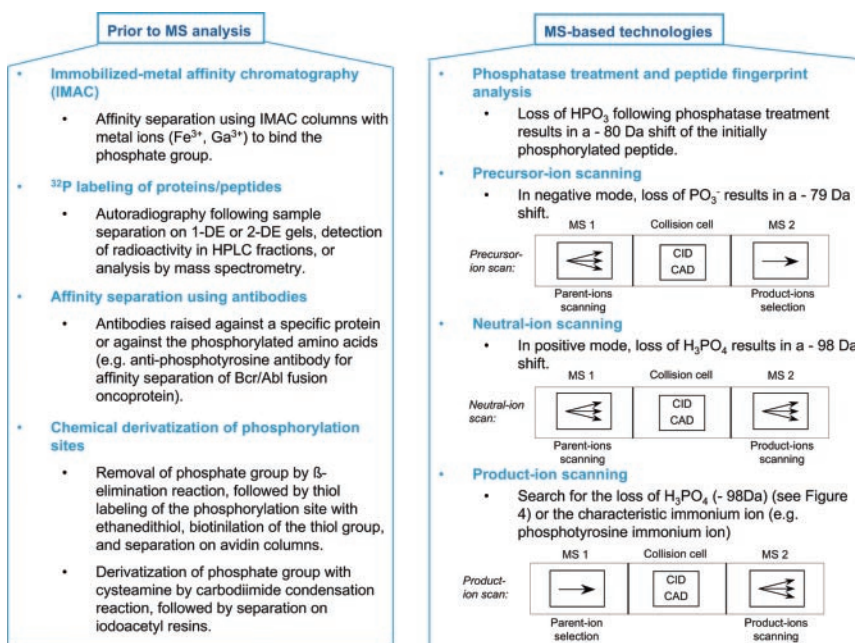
Prior to MS analysis

• Immobilized-metal affinity chromatography (IMAC)

• Affinity separation using IMAC columns with metal ions ($Fe^{3+}$, $Ga^{3+}$) to bind the phosphate group.

• $^{32}P$ labeling of proteins/peptides

• Autoradiography following sample separation on 1-DE or 2-DE gels, detection of radioactivity in HPLC fractions, or analysis by mass spectrometry.

• Affinity separation using antibodies

• Antibodies raised against a specific protein or against the phosphorylated amino acids (e.g. anti-phosphotyrosine antibody for affinity separation of Bcr/Abl fusion oncoprotein).

• Chemical derivatization of phosphorylation sites

• Removal of phosphate group by ß-elimination reaction, followed by thiol labeling of the phosphorylation site with ethanedithiol, biotinilation of the thiol group, and separation on avidin columns.

• Derivatization of phosphate group with cysteamine by carbodiimide condensation reaction, followed by separation on iodoacetyl resins.

MS-based technologies

• Phosphatase treatment and peptide fingerprint analysis

• Loss of $HPO_3$ following phosphatase treatment results in a - 80 Da shift of the initially phosphorylated peptide.

• Precursor-ion scanning

• In negative mode, loss of $PO_3^-$ results in a - 79 Da shift.

MS 1 Collision cell MS 2

Precursor-ion scan: CID CAD

Parent-ions scanning Product-ions selection

• Neutral-ion scanning

• In positive mode, loss of $H_3PO_4$ results in a - 98 Da shift.

MS 1 Collision cell MS 2

Neutral-ion scan: CID CAD

Parent-ions scanning Product-ions scanning

• Product-ion scanning

• Search for the loss of $H_3PO_4$ (- 98Da) (see Figure 4) or the characteristic immonium ion (e.g. phosphotyrosine immonium ion)

MS 1 Collision cell MS 2

Product-ion scan: CID CAD

Parent-ion selection Product-ions scanning